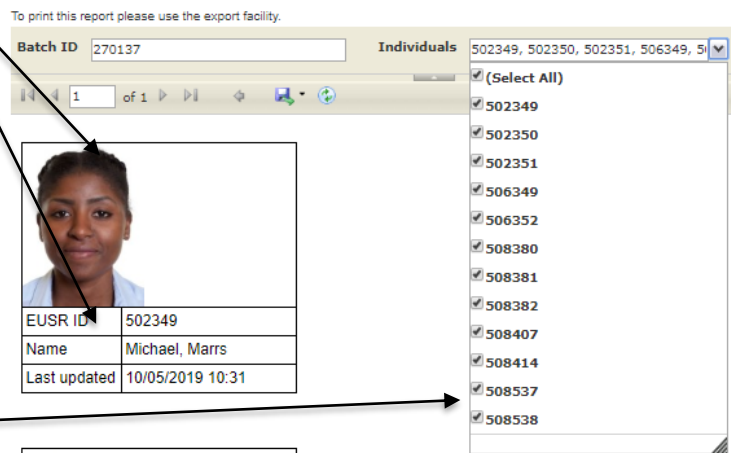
To print this report please use the export facility.

Batch ID 270137

Individuals 502349, 502350, 502351, 506349, 5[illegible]

1 of 1

| EUSR ID | 502349 |
|---|---|
| Name | Michael, Marrs |
| Last updated | 10/05/2019 10:31 |

(Select All)
502349
502350
502351
506349
506352
508380
508381
508382
508407
508414
508537
508538